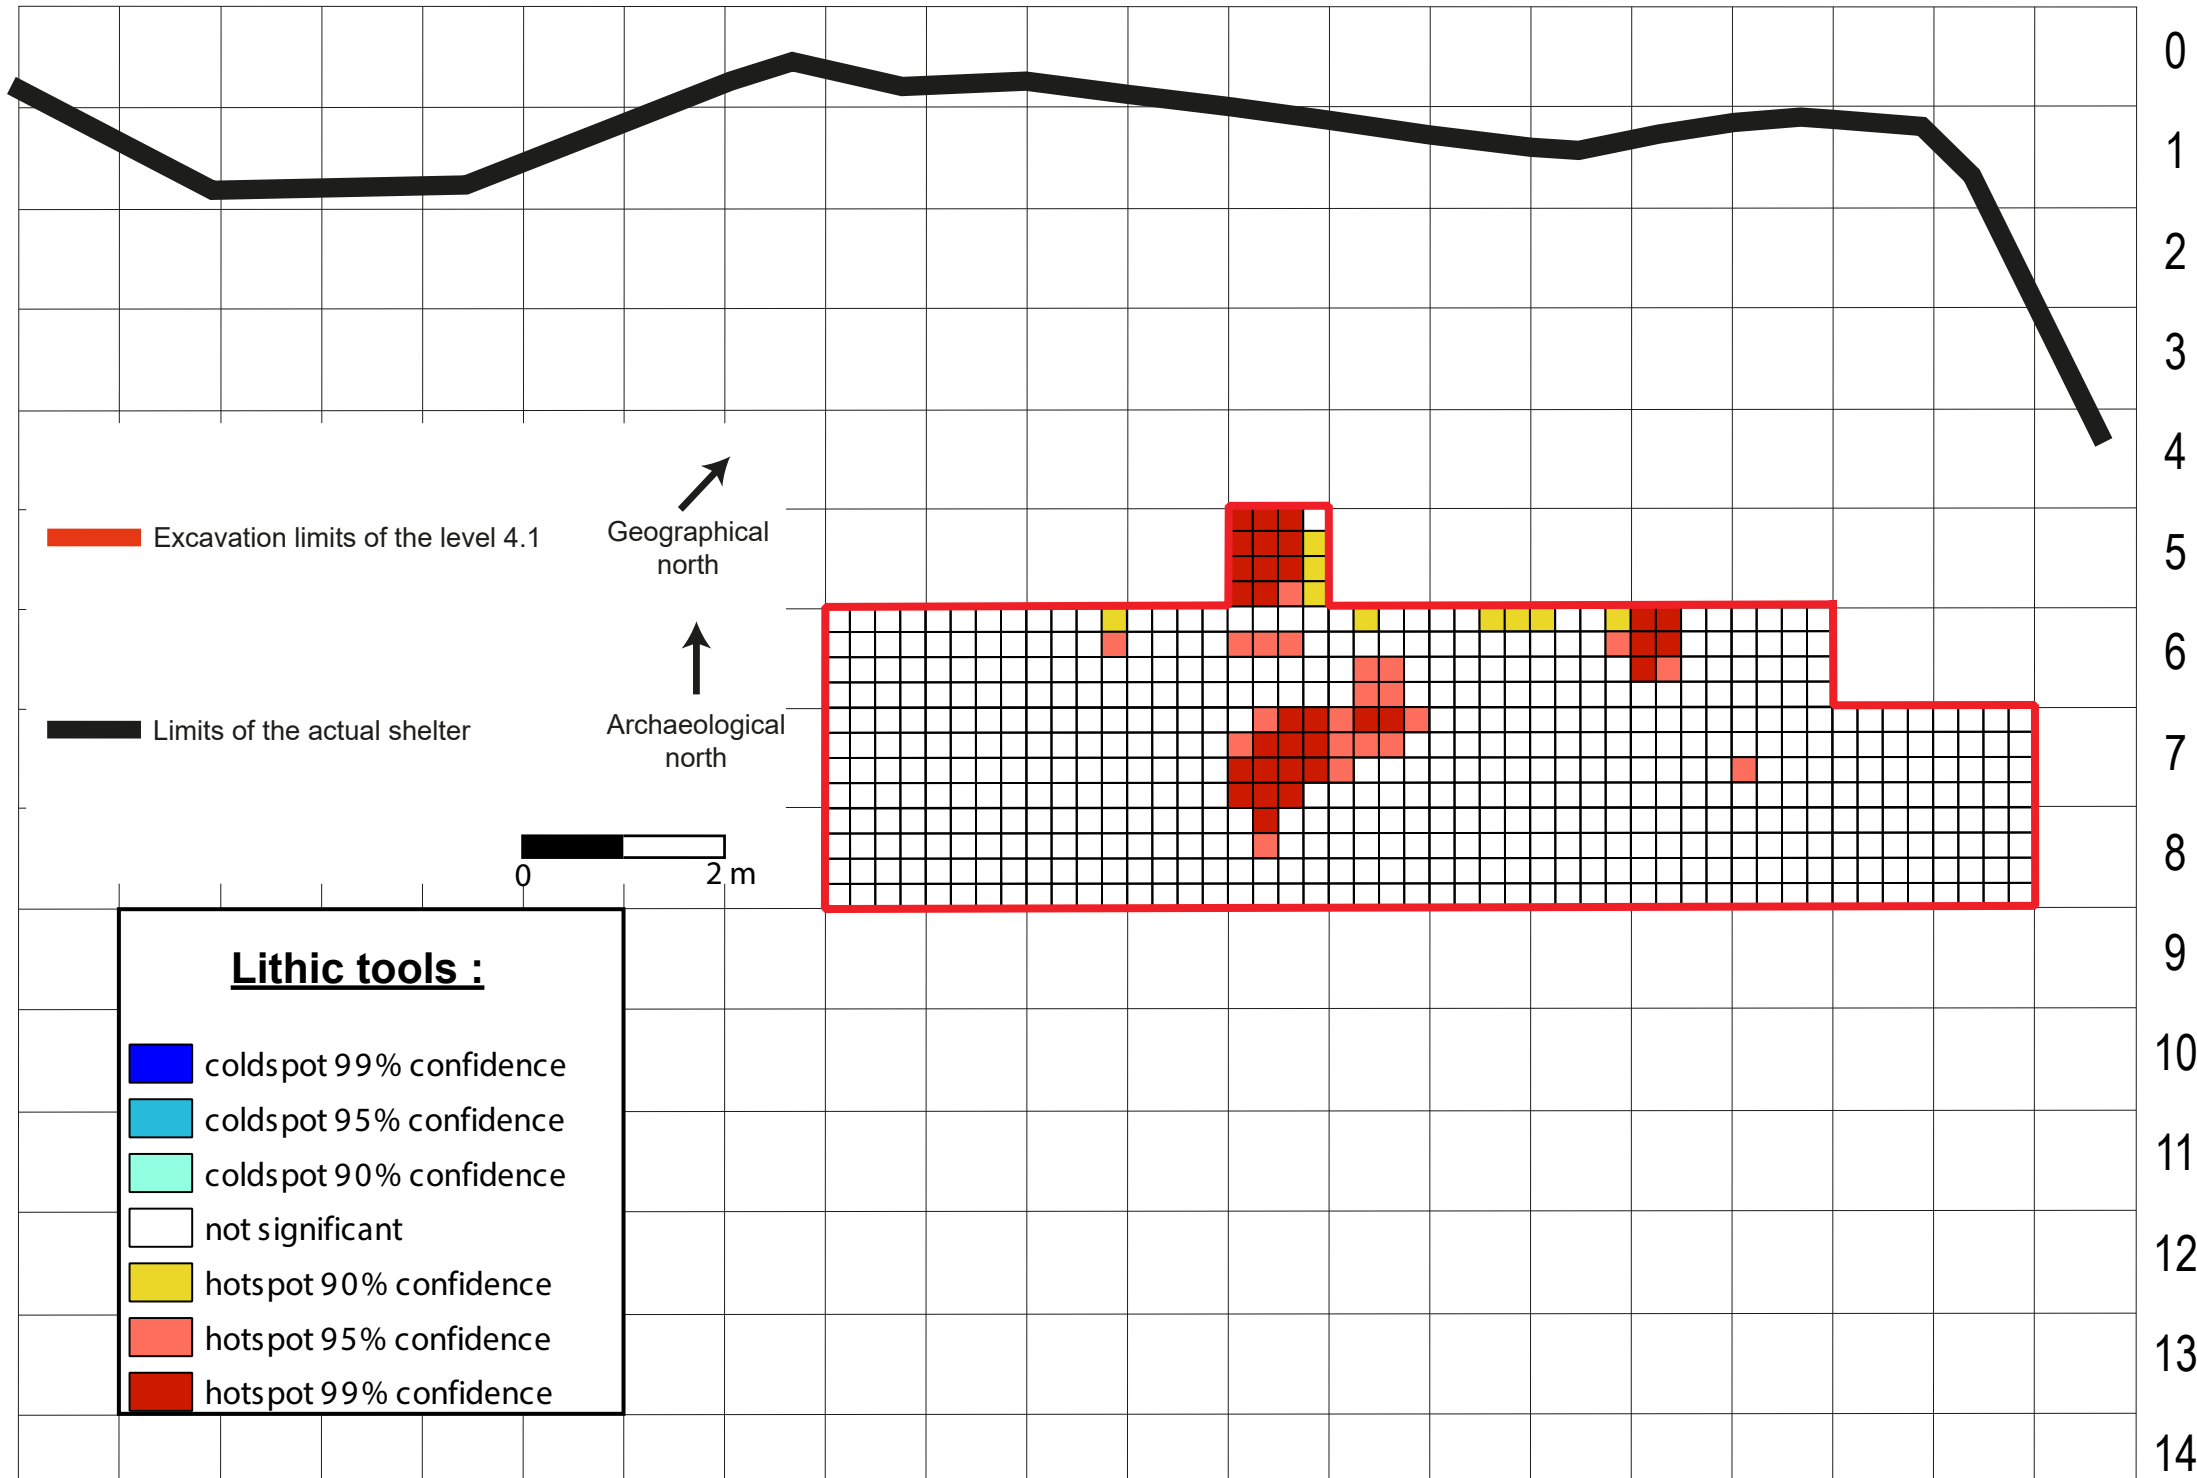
0
1
2
3
4
5
6
7
8
9
10
11
12
13
14

Excavation limits of the level 4.1

Limits of the actual shelter

Geographical north

Archaeological north

0 2 m

Lithic tools :

coldspot 99% confidence
coldspot 95% confidence
coldspot 90% confidence
not significant
hotspot 90% confidence
hotspot 95% confidence
hotspot 99% confidence